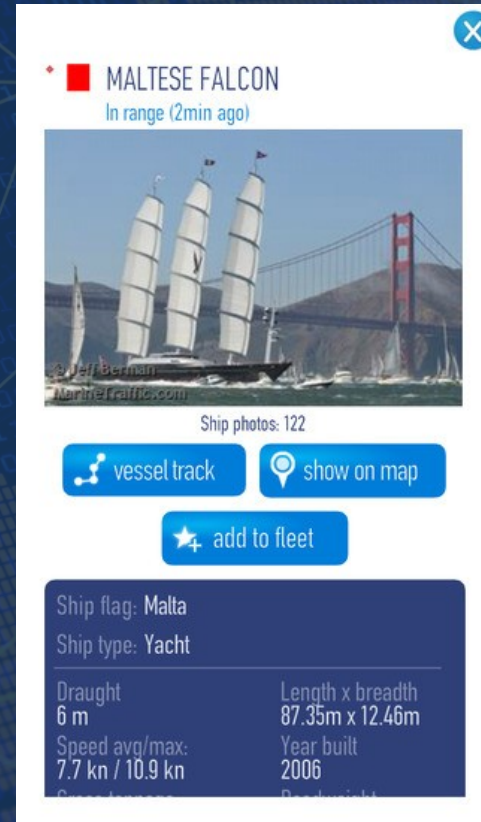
MALTESE FALCON

In range (2min ago)

© Jeff Berman
MarineTraffic.com

Ship photos: 122

vessel track

show on map

add to fleet

Ship flag: Malta

Ship type: Yacht

Draught
6 m

Length x breadth
87.35m x 12.46m

Speed avg/max:
7.7 kn / 10.9 kn

Year built
2006

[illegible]

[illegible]